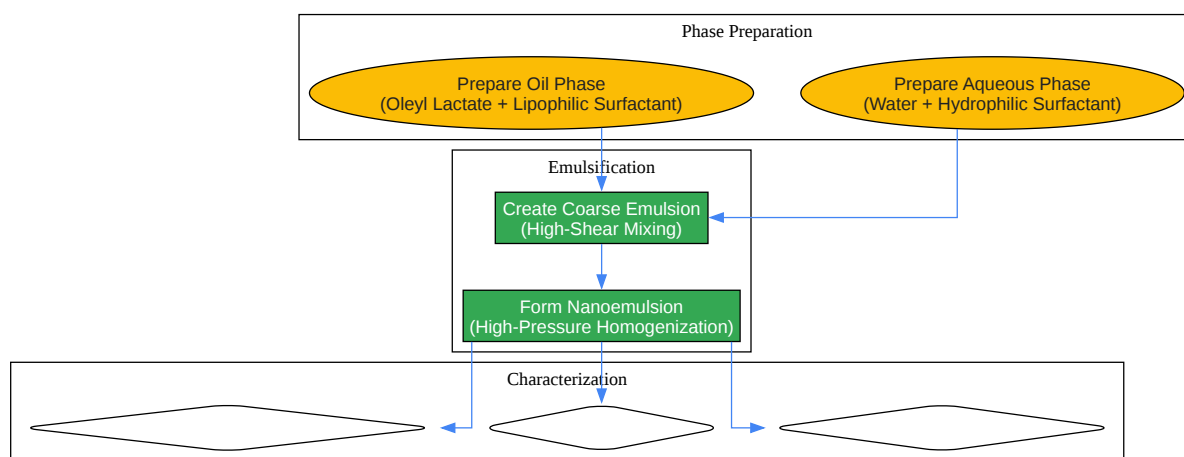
Phase Preparation

Prepare Oil Phase
(Oleyl Lactate + Lipophilic Surfactant)

Prepare Aqueous Phase
(Water + Hydrophilic Surfactant)

Emulsification

Create Coarse Emulsion
(High-Shear Mixing)

Form Nanoemulsion
(High-Pressure Homogenization)

Characterization